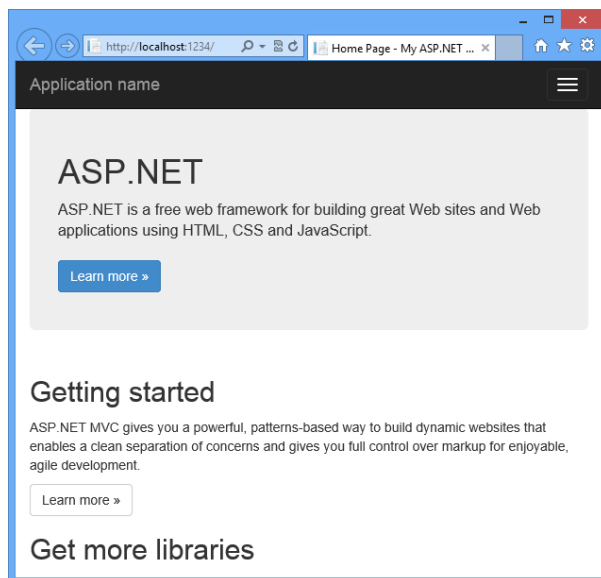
http://localhost:1234/

Home Page - My ASP.NET ...

Application name

ASP.NET

ASP.NET is a free web framework for building great Web sites and Web applications using HTML, CSS and JavaScript.

Learn more »

Getting started

ASP.NET MVC gives you a powerful, patterns-based way to build dynamic websites that enables a clean separation of concerns and gives you full control over markup for enjoyable, agile development.

Learn more »

Get more libraries